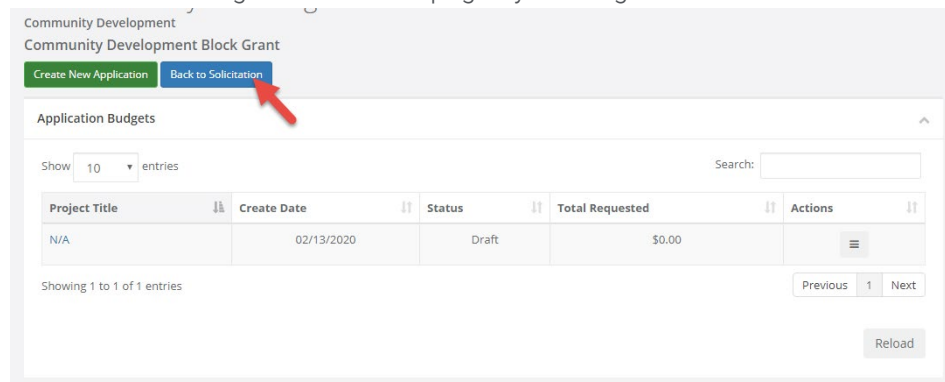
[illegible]
Community Development
Community Development Block Grant

Create New Application Back to Solicitation

Application Budgets

Show 10 entries

Search:

| Project Title | Create Date | Status | Total Requested | Actions |
|---|---|---|---|---|
| N/A | 02/13/2020 | Draft | $0.00 | ≡ |

Showing 1 to 1 of 1 entries

Previous 1 Next

Reload